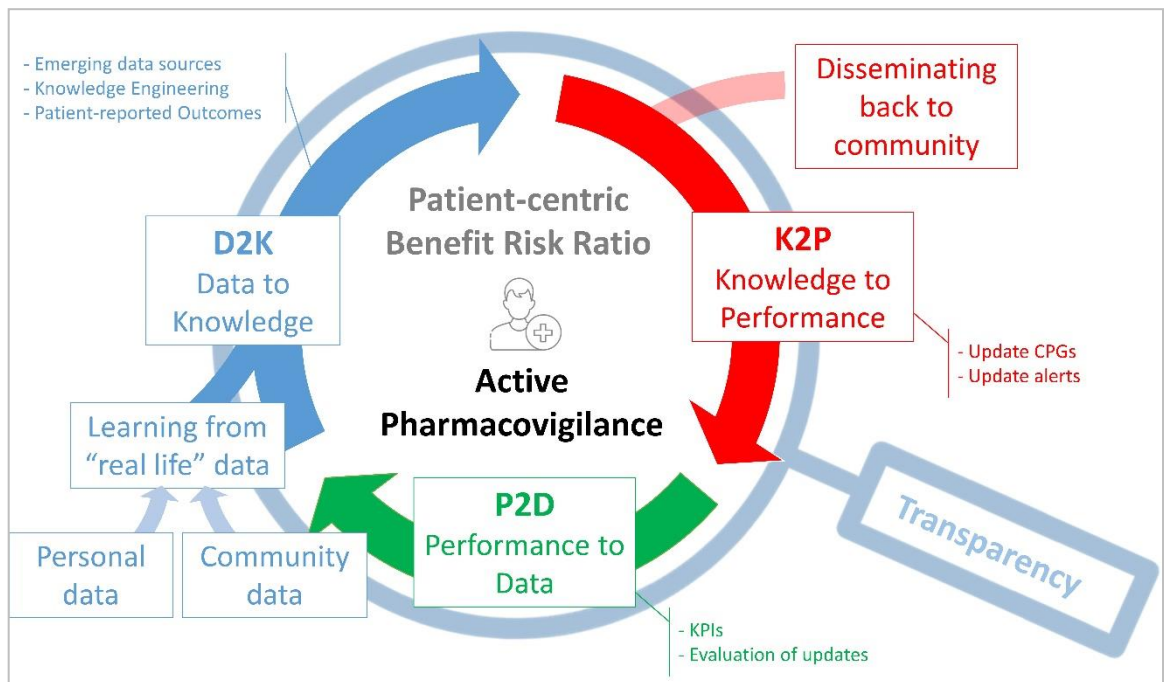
- Emerging data sources
- Knowledge Engineering
- Patient-reported Outcomes

Disseminating back to community

Patient-centric Benefit Risk Ratio

D2K
Data to Knowledge

K2P
Knowledge to Performance

- Update CPGs
- Update alerts

Active Pharmacovigilance

Learning from "real life" data

P2D
Performance to Data

Transparency

Personal data

Community data

- KPIs
- Evaluation of updates